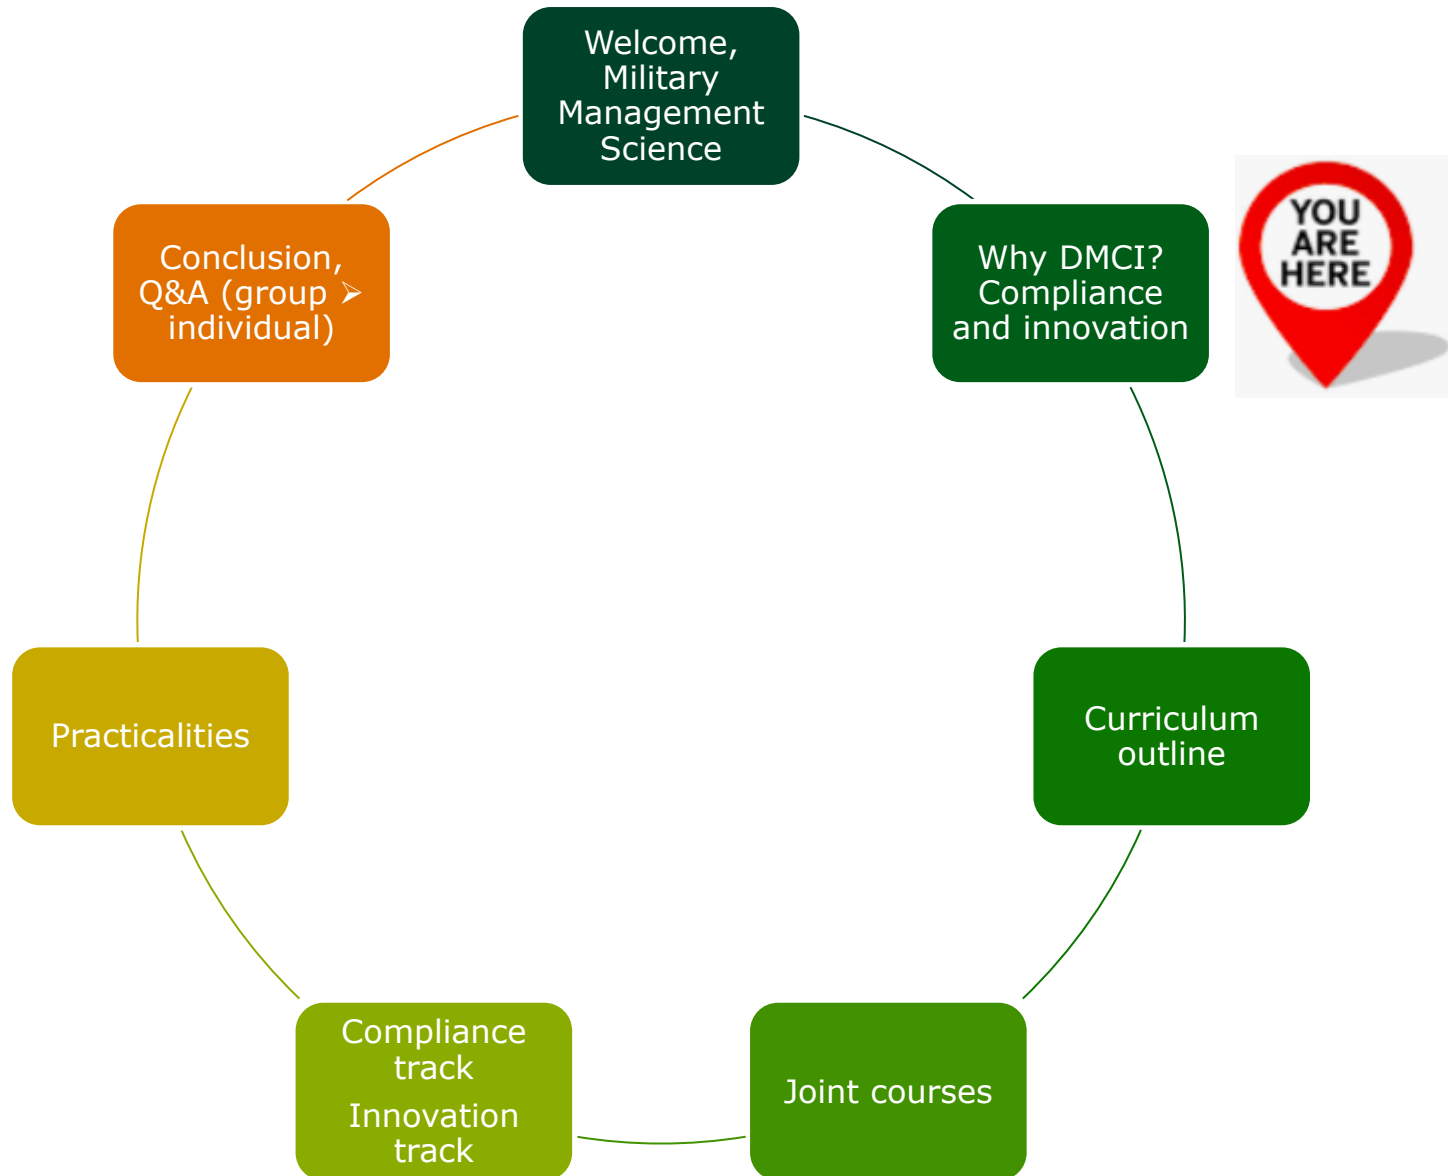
Welcome, Military Management Science

Why DMCI? Compliance and innovation

YOU ARE HERE

Curriculum outline

Joint courses

Compliance track

Innovation track

Practicalities

Conclusion, Q&A (group ➢ individual)